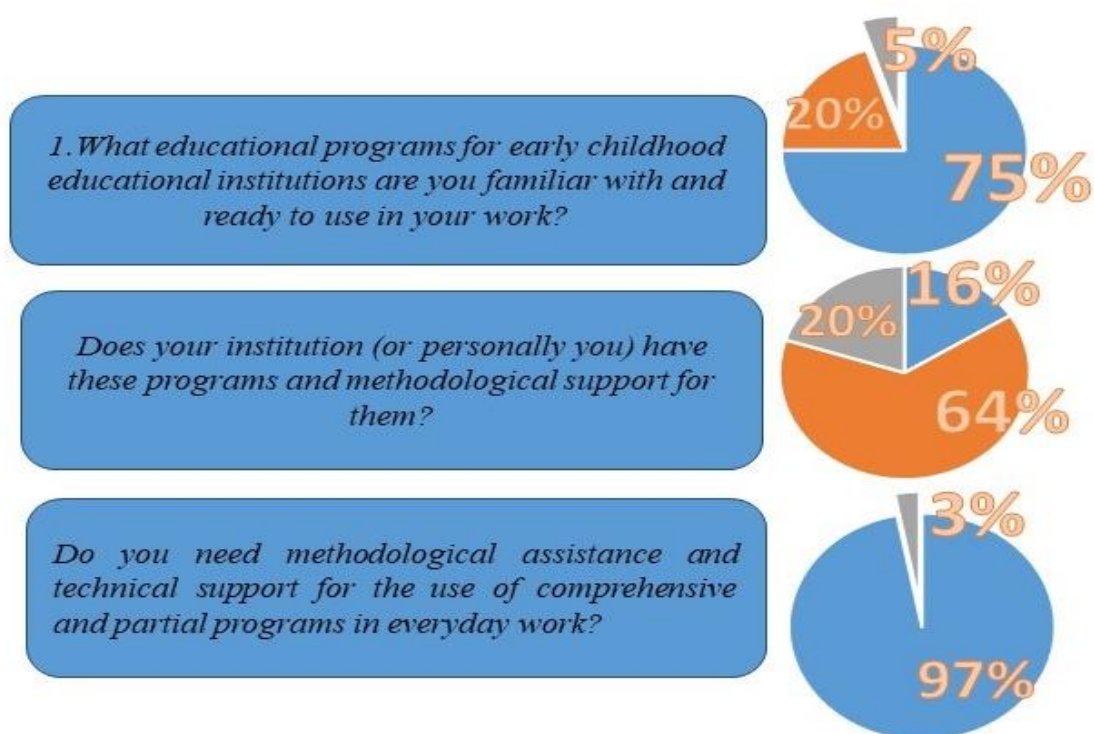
1. What educational programs for early childhood educational institutions are you familiar with and ready to use in your work?

5%

20%

75%

Does your institution (or personally you) have these programs and methodological support for them?

16%

20%

64%

Do you need methodological assistance and technical support for the use of comprehensive and partial programs in everyday work?

3%

97%